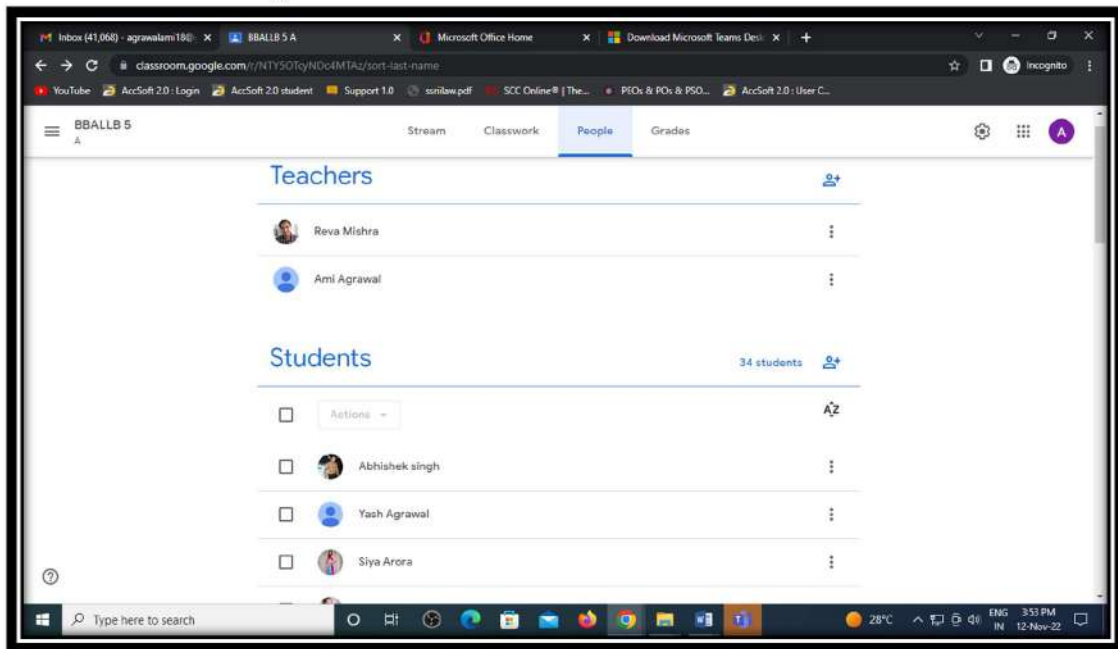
Inbox (41,068) - agrawalami18@ × BBALLB 5 A × Microsoft Office Home × Download Microsoft Teams Desk × +

classroom.google.com/r/NTY5OTcyNDc4MTAz/sort-last-name

Incognito

YouTube AccSoft 2.0 : Login AccSoft 2.0 student Support 1.0 ssrilaw.pdf SCC Online® | The... PEOs & POs & PSO... AccSoft 2.0 : User C...

BBALLB 5
A

Stream Classwork People Grades

A

Teachers

Reva Mishra

Ami Agrawal

Students

34 students

Actions

Abhishek singh

Yash Agrawal

Siya Arora

Type here to search

28°C ENG IN 3:53 PM 12-Nov-22